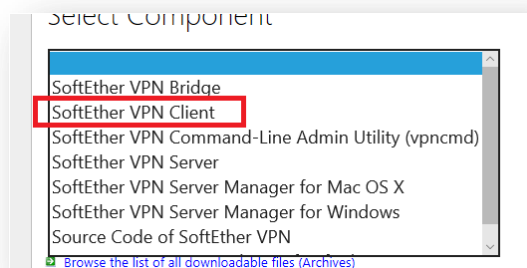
Select Component

SoftEther VPN Bridge
SoftEther VPN Client
SoftEther VPN Command-Line Admin Utility (vpncmd)
SoftEther VPN Server
SoftEther VPN Server Manager for Mac OS X
SoftEther VPN Server Manager for Windows
Source Code of SoftEther VPN

Browse the list of all downloadable files (Archives)